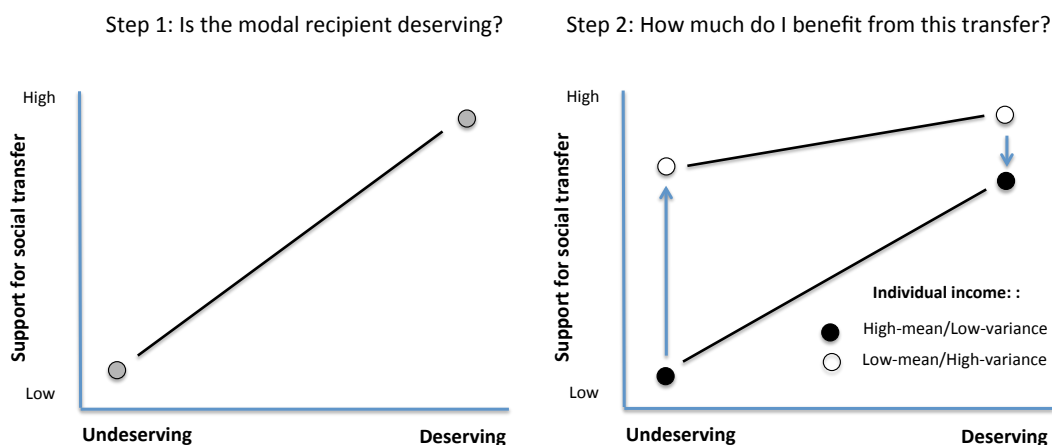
Step 1: Is the modal recipient deserving?

High

Support for social transfer

Low

Undeserving

Deserving

Step 2: How much do I benefit from this transfer?

High

Support for social transfer

Low

Individual income: :

High-mean/Low-variance

Low-mean/High-variance

Undeserving

Deserving